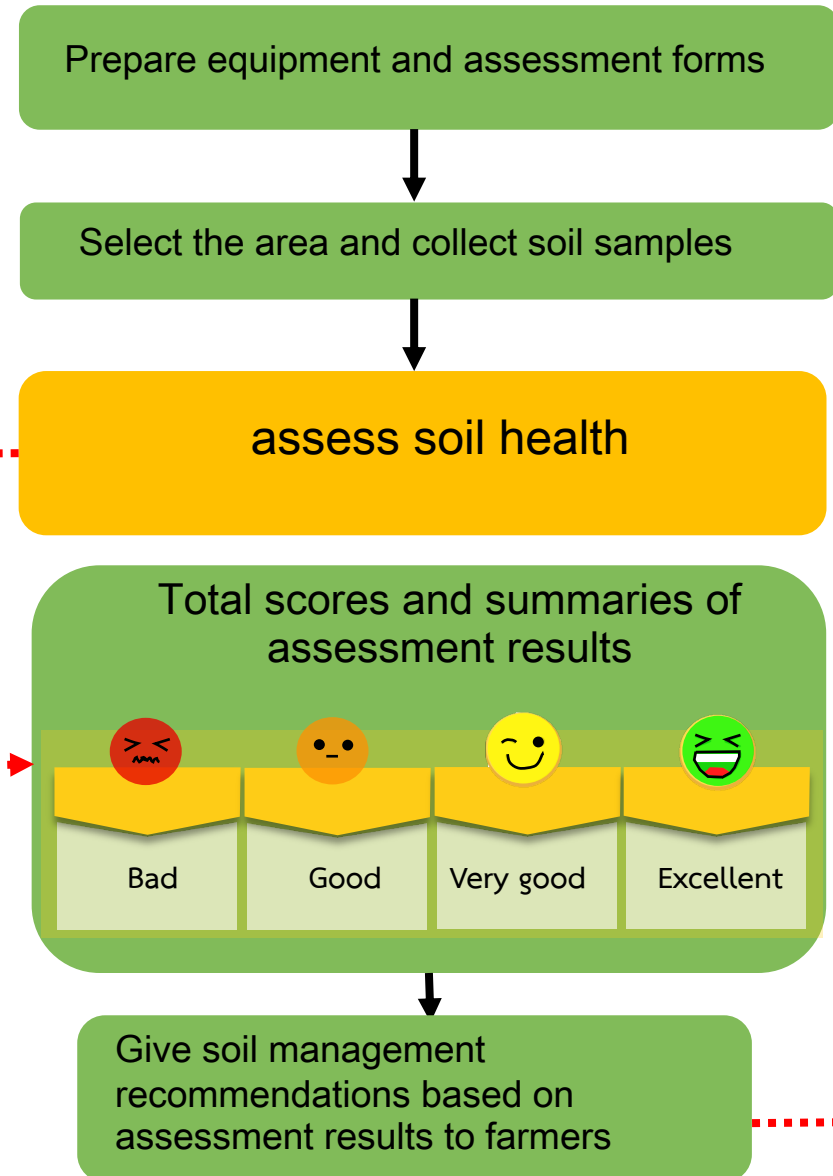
Prepare equipment and assessment forms

Select the area and collect soil samples

assess soil health

Total scores and summaries of assessment results

Bad

Good

Very good

Excellent

Give soil management recommendations based on assessment results to farmers